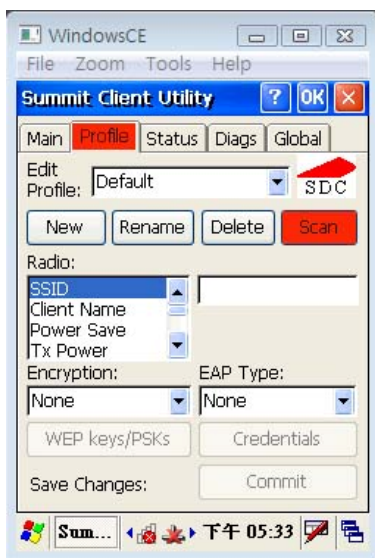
WindowsCE
File Zoom Tools Help
Summit Client Utility ? OK
Main Profile Status Diags Global
Edit Profile: Default
SDC
New Rename Delete Scan
Radio:
SSID
Client Name
Power Save
Tx Power
Encryption: EAP Type:
None None
WEP keys/PSKs Credentials
Save Changes: Commit
Sum... 下午 05:33